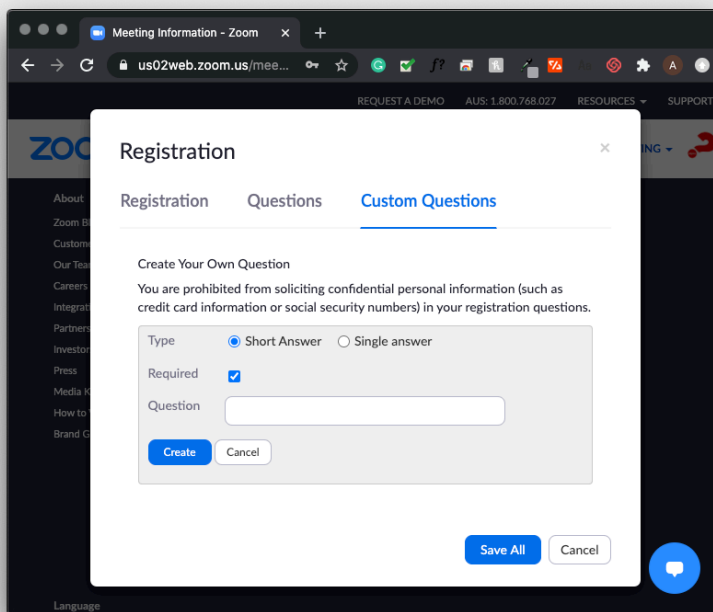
Meeting Information - Zoom ×
+
us02web.zoom.us/mee...
A
REQUEST A DEMO AUS: 1.800.768.027 RESOURCES SUPPORT
ZOO
ING
About
Zoom Bl
Custome
Our Tea
Careers
Integrati
Partners
Investor
Press
Media K
How to
Brand G
Language

Registration ×

Registration Questions Custom Questions

Create Your Own Question

You are prohibited from soliciting confidential personal information (such as credit card information or social security numbers) in your registration questions.

Type Short Answer Single answer

Required

Question

Create Cancel

Save All Cancel